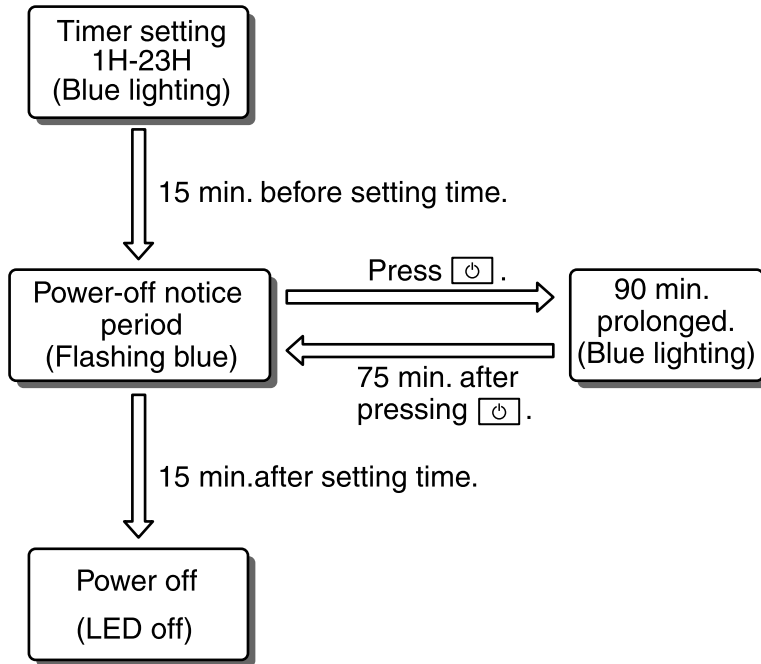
Timer setting
1H-23H
(Blue lighting)

15 min. before setting time.

Power-off notice period (Flashing blue)

Press ⏻.

90 min. prolonged. (Blue lighting)

75 min. after pressing ⏻.

15 min.after setting time.

Power off
(LED off)